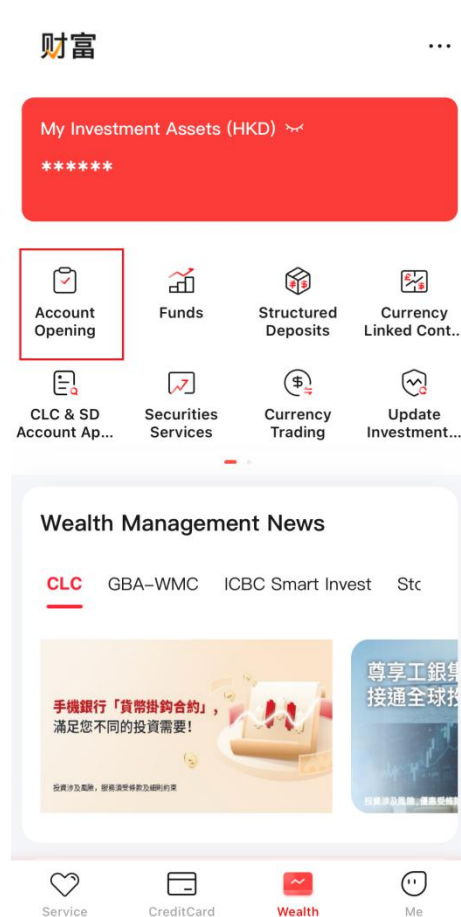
财富

My Investment Assets (HKD)
******

Account Opening
Funds
Structured Deposits
Currency Linked Cont...
CLC & SD Account Ap...
Securities Services
Currency Trading
Update Investment...

Wealth Management News

CLC
GBA-WMC
ICBC Smart Invest
Stc

手機銀行「貨幣掛鈎合約」，
滿足您不同的投資需要！
投資涉及風險，提前須受條款及細則約束

尊享工銀
接通全球
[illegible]

Service
CreditCard
Wealth
Me